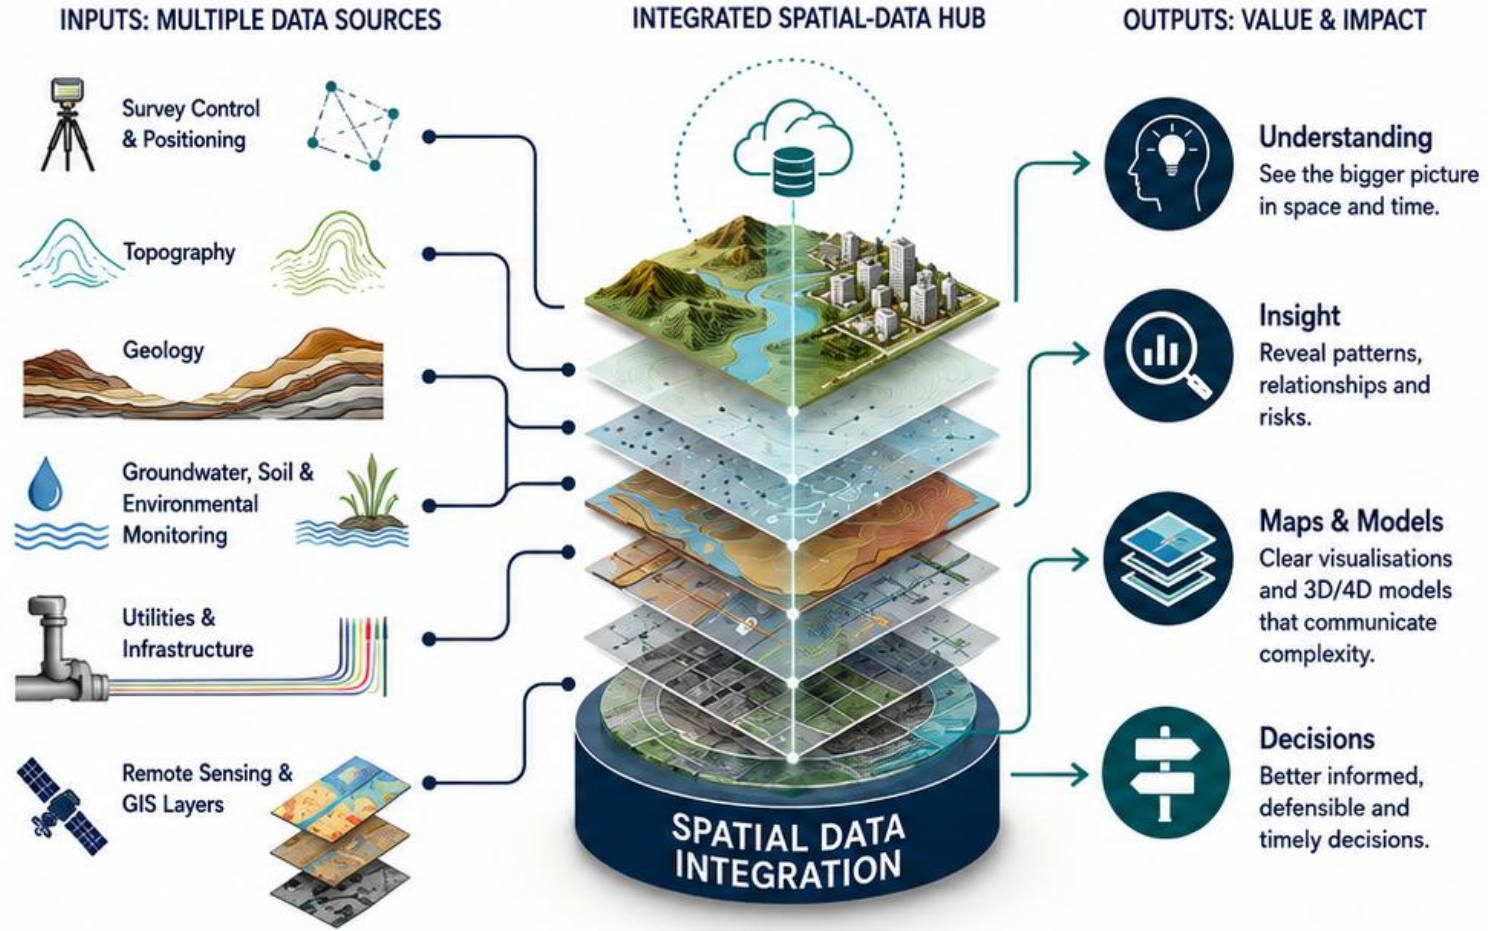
INPUTS: MULTIPLE DATA SOURCES

Survey Control & Positioning

Topography

Geology

Groundwater, Soil & Environmental Monitoring

Utilities & Infrastructure

Remote Sensing & GIS Layers

INTEGRATED SPATIAL-DATA HUB

SPATIAL DATA INTEGRATION

OUTPUTS: VALUE & IMPACT

Understanding
See the bigger picture in space and time.

Insight
Reveal patterns, relationships and risks.

Maps & Models
Clear visualisations and 3D/4D models that communicate complexity.

Decisions
Better informed, defensible and timely decisions.